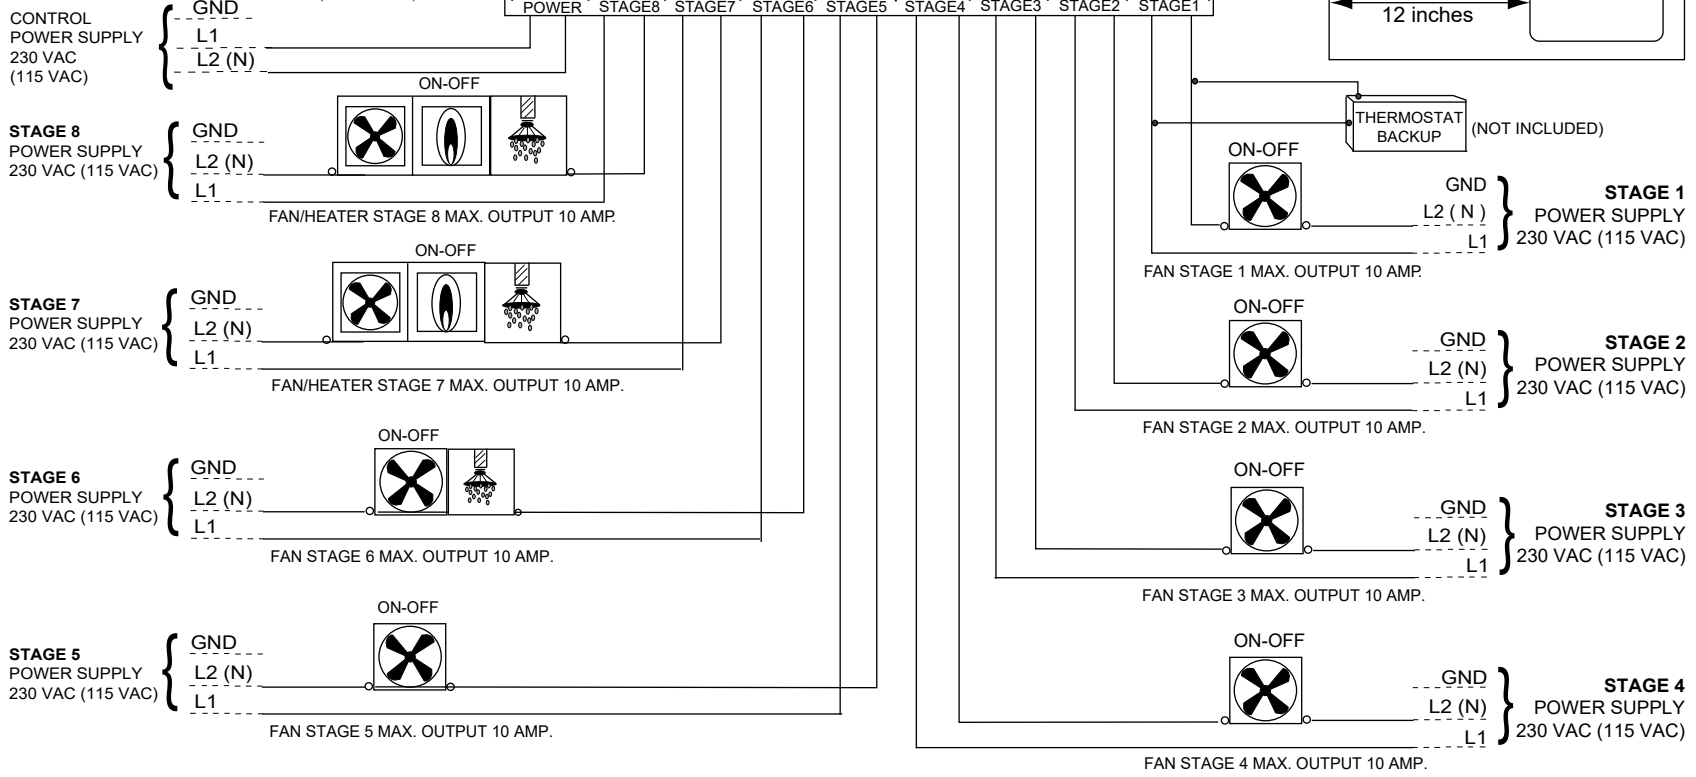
CONTROL POWER SUPPLY 230 VAC (115 VAC)

GND
L1
L2 (N)

POWER STAGE8 STAGE7 STAGE6 STAGE5 STAGE4 STAGE3 STAGE2 STAGE1

12 inches

ON-OFF

STAGE 8
POWER SUPPLY
230 VAC (115 VAC)
GND
L2 (N)
L1
FAN/HEATER STAGE 8 MAX. OUTPUT 10 AMP.

THERMOSTAT BACKUP (NOT INCLUDED)

ON-OFF
GND
L2 ( N )
L1
STAGE 1
POWER SUPPLY
230 VAC (115 VAC)
FAN STAGE 1 MAX. OUTPUT 10 AMP.

ON-OFF
STAGE 7
POWER SUPPLY
230 VAC (115 VAC)
GND
L2 (N)
L1
FAN/HEATER STAGE 7 MAX. OUTPUT 10 AMP.

ON-OFF
GND
L2 (N)
L1
STAGE 2
POWER SUPPLY
230 VAC (115 VAC)
FAN STAGE 2 MAX. OUTPUT 10 AMP.

ON-OFF
STAGE 6
POWER SUPPLY
230 VAC (115 VAC)
GND
L2 (N)
L1
FAN STAGE 6 MAX. OUTPUT 10 AMP.

ON-OFF
GND
L2 (N)
L1
STAGE 3
POWER SUPPLY
230 VAC (115 VAC)
FAN STAGE 3 MAX. OUTPUT 10 AMP.

ON-OFF
STAGE 5
POWER SUPPLY
230 VAC (115 VAC)
GND
L2 (N)
L1
FAN STAGE 5 MAX. OUTPUT 10 AMP.

ON-OFF
GND
L2 (N)
L1
STAGE 4
POWER SUPPLY
230 VAC (115 VAC)
FAN STAGE 4 MAX. OUTPUT 10 AMP.